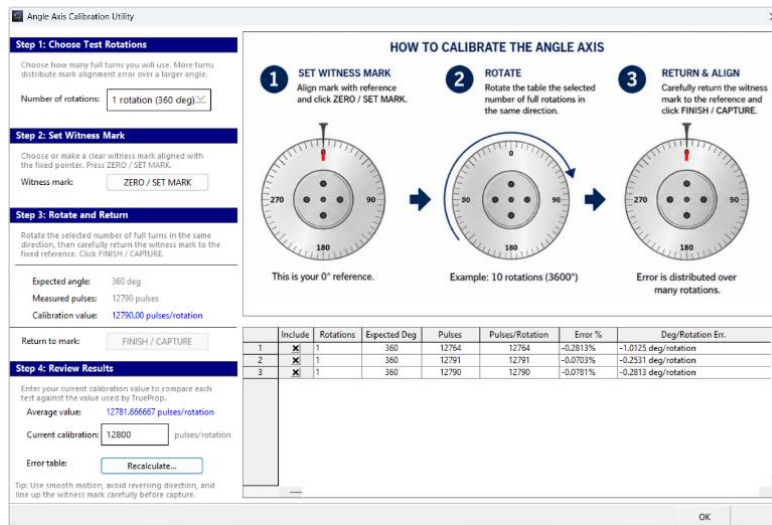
Angle Axis Calibration Utility

Step 1: Choose Test Rotations

Choose how many full turns you will use. More turns distribute mark alignment error over a larger angle.

Number of rotations: 1 rotation (360 deg)

Step 2: Set Witness Mark

Choose or make a clear witness mark aligned with the fixed pointer. Press ZERO / SET MARK.

Witness mark: ZERO / SET MARK

Step 3: Rotate and Return

Rotate the selected number of full turns in the same direction, then carefully return the witness mark to the fixed reference. Click FINISH / CAPTURE.

Expected angle: 360 deg
Measured pulses: 12790 pulses
Calibration value: 12790.00 pulses/rotation

Return to mark: FINISH / CAPTURE

Step 4: Review Results

Enter your current calibration value to compare each test against the value used by TrueProp.

Average value: 12781.666667 pulses/rotation

Current calibration: 12800 pulses/rotation

Error table: Recalculate...

Tip: Use smooth motion, avoid reversing direction, and line up the witness mark carefully before capture.

HOW TO CALIBRATE THE ANGLE AXIS

1 SET WITNESS MARK
Align mark with reference and click ZERO / SET MARK.

2 ROTATE
Rotate the table the selected number of full rotations in the same direction.

3 RETURN & ALIGN
Carefully return the witness mark to the reference and click FINISH / CAPTURE.

270 90 180

0 270 90 180

270 90 180

This is your 0° reference.

Example: 10 rotations (3600°)

Error is distributed over many rotations.

| | Include | Rotations | Expected Deg | Pulses | Pulses/Rotation | Error % | Deg/Rotation Err. |
|---|---|---|---|---|---|---|---|
| 1 | ✕ | 1 | 360 | 12764 | 12764 | -0.2813% | -1.0125 deg/rotation |
| 2 | ✕ | 1 | 360 | 12791 | 12791 | -0.0703% | -0.2531 deg/rotation |
| 3 | ✕ | 1 | 360 | 12790 | 12790 | -0.0781% | -0.2813 deg/rotation |

OK